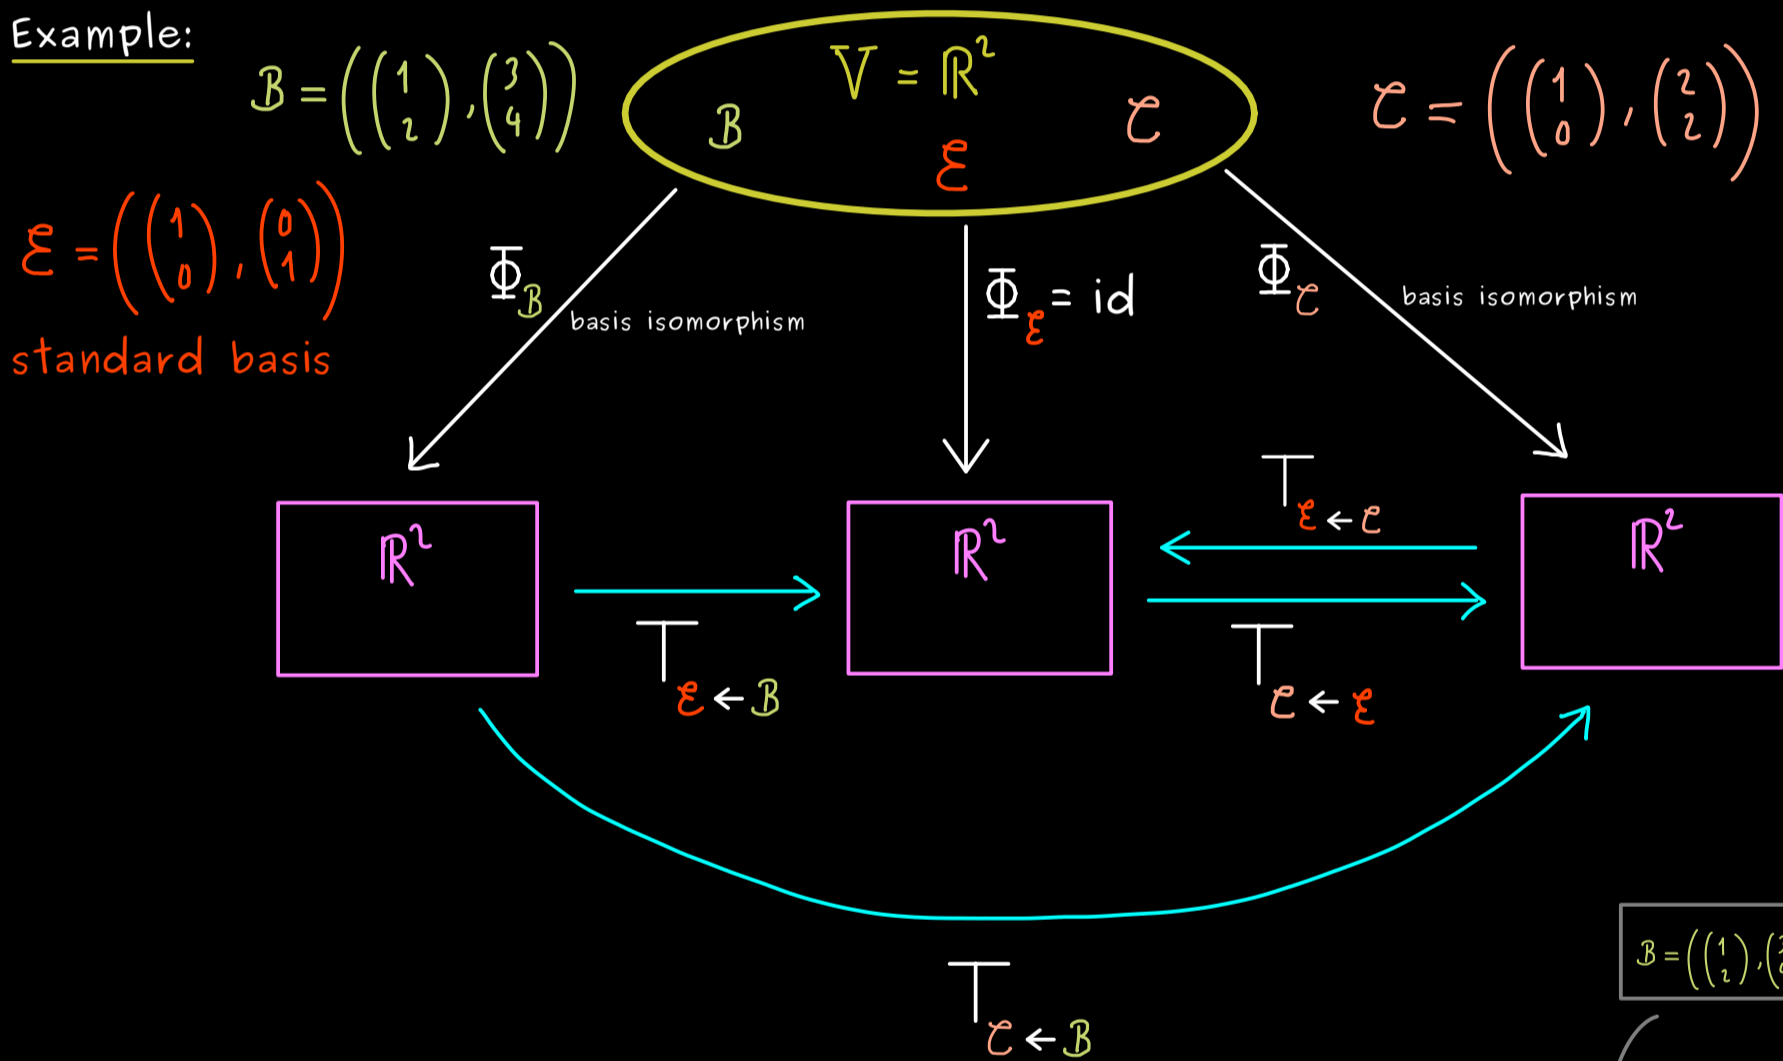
Example:

$\mathcal{B} = \left( \begin{pmatrix} 1 \\ 2 \end{pmatrix}, \begin{pmatrix} 3 \\ 4 \end{pmatrix} \right)$

$V = \mathbb{R}^2$

$\mathcal{B}$ $\mathcal{E}$ $\mathcal{C}$

$\mathcal{C} = \left( \begin{pmatrix} 1 \\ 0 \end{pmatrix}, \begin{pmatrix} 2 \\ 2 \end{pmatrix} \right)$

$\mathcal{E} = \left( \begin{pmatrix} 1 \\ 0 \end{pmatrix}, \begin{pmatrix} 0 \\ 1 \end{pmatrix} \right)$

standard basis

$\Phi_{\mathcal{B}}$ basis isomorphism

$\Phi_{\mathcal{E}} = id$

$\Phi_{\mathcal{C}}$ basis isomorphism

$\mathbb{R}^2$ $\mathbb{R}^2$ $\mathbb{R}^2$

$T_{\mathcal{E} \leftarrow \mathcal{B}}$

$T_{\mathcal{E} \leftarrow \mathcal{C}}$

$T_{\mathcal{C} \leftarrow \mathcal{E}}$

$T_{\mathcal{C} \leftarrow \mathcal{B}}$

$\mathcal{B} = \left( \begin{pmatrix} 1 \\ 2 \end{pmatrix}, \right.$ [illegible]